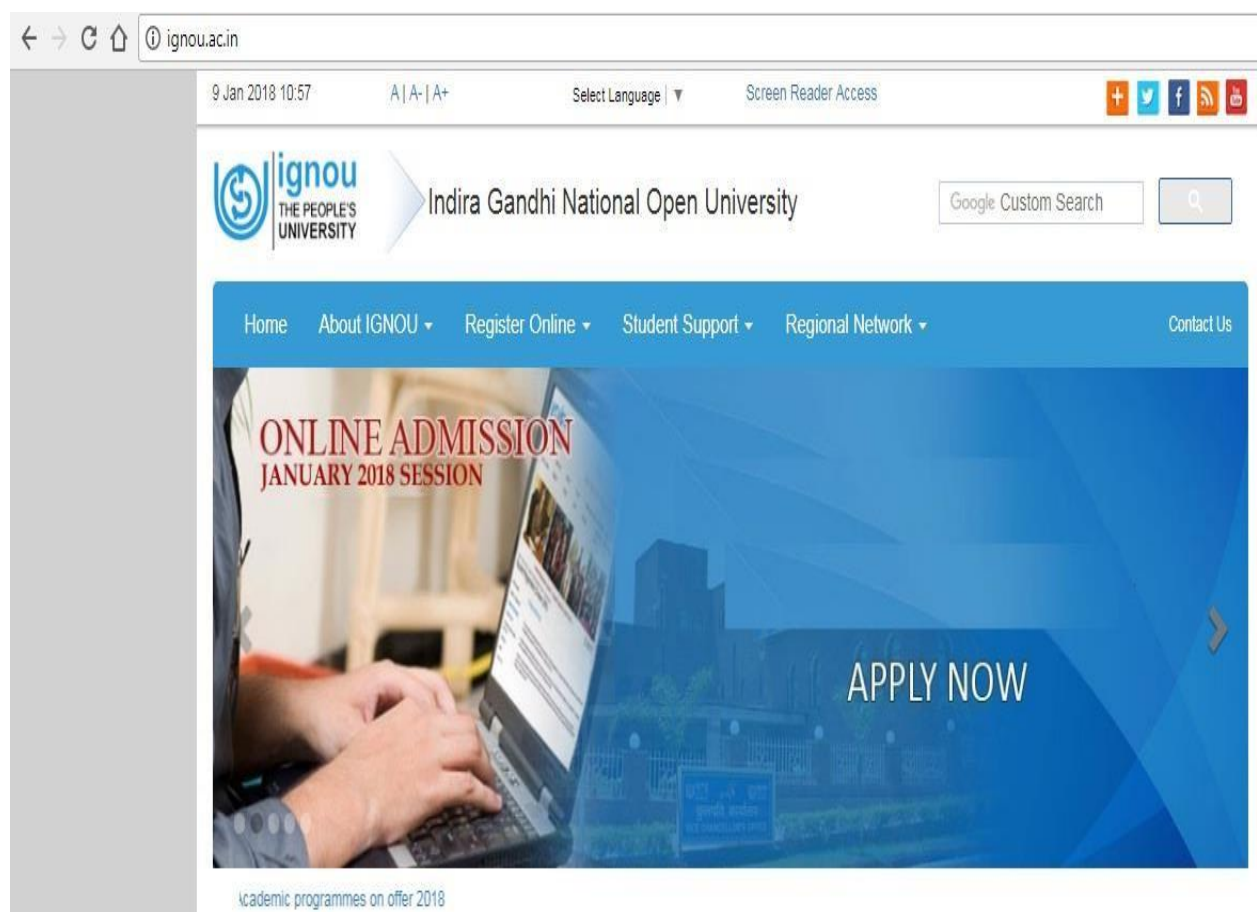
ignou.ac.in

9 Jan 2018 10:57 A | A- | A+ Select Language | ▼ Screen Reader Access

ignou THE PEOPLE'S UNIVERSITY

Indira Gandhi National Open University

Google Custom Search

Home About IGNOU ▾ Register Online ▾ Student Support ▾ Regional Network ▾ Contact Us

ONLINE ADMISSION
JANUARY 2018 SESSION

APPLY NOW

cademic programmes on offer 2018